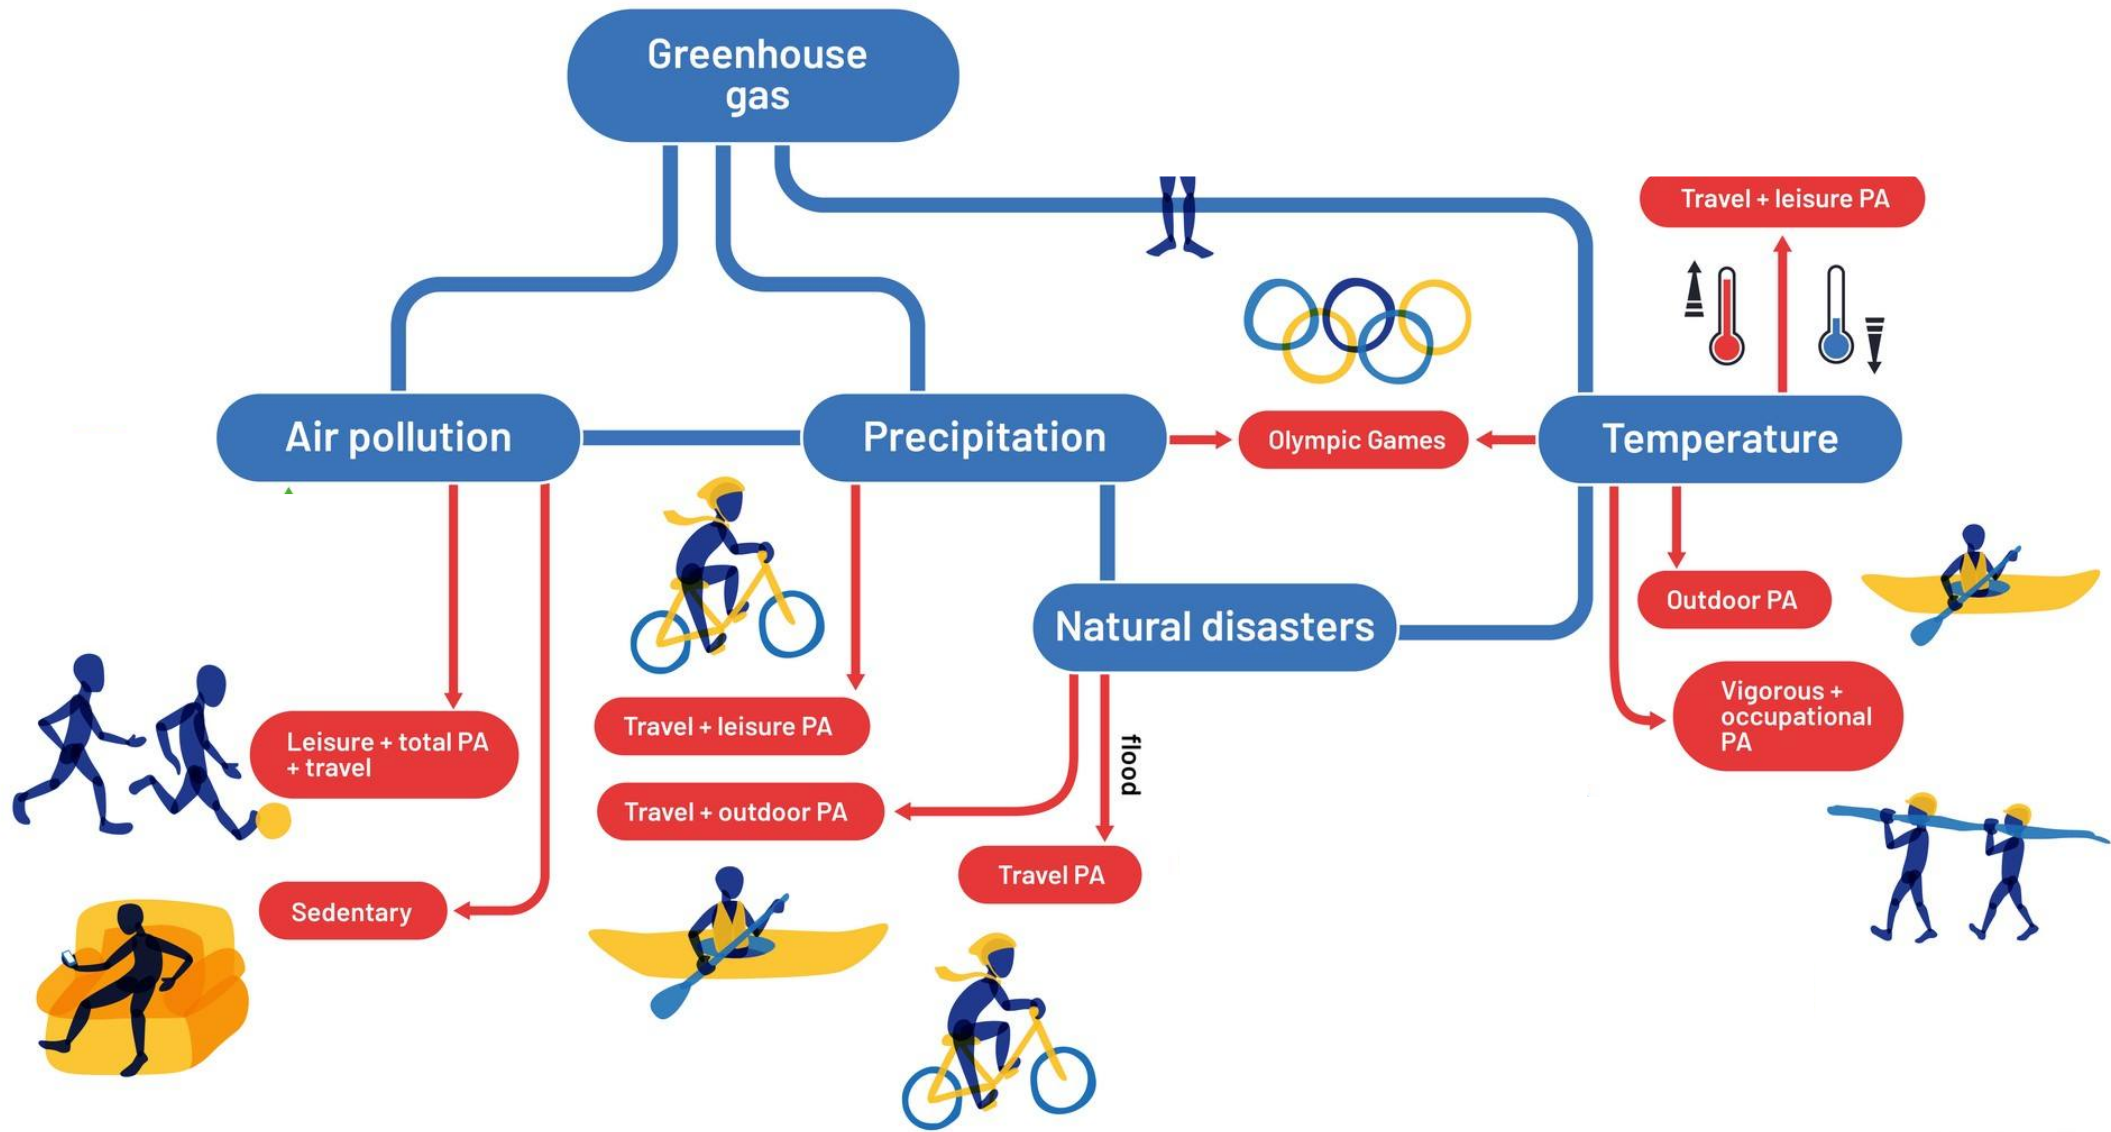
Greenhouse gas

Travel + leisure PA

Air pollution

Precipitation

Olympic Games

Temperature

Natural disasters

Outdoor PA

Leisure + total PA + travel

Travel + leisure PA

Vigorous + occupational PA

flood

Travel + outdoor PA

Travel PA

Sedentary